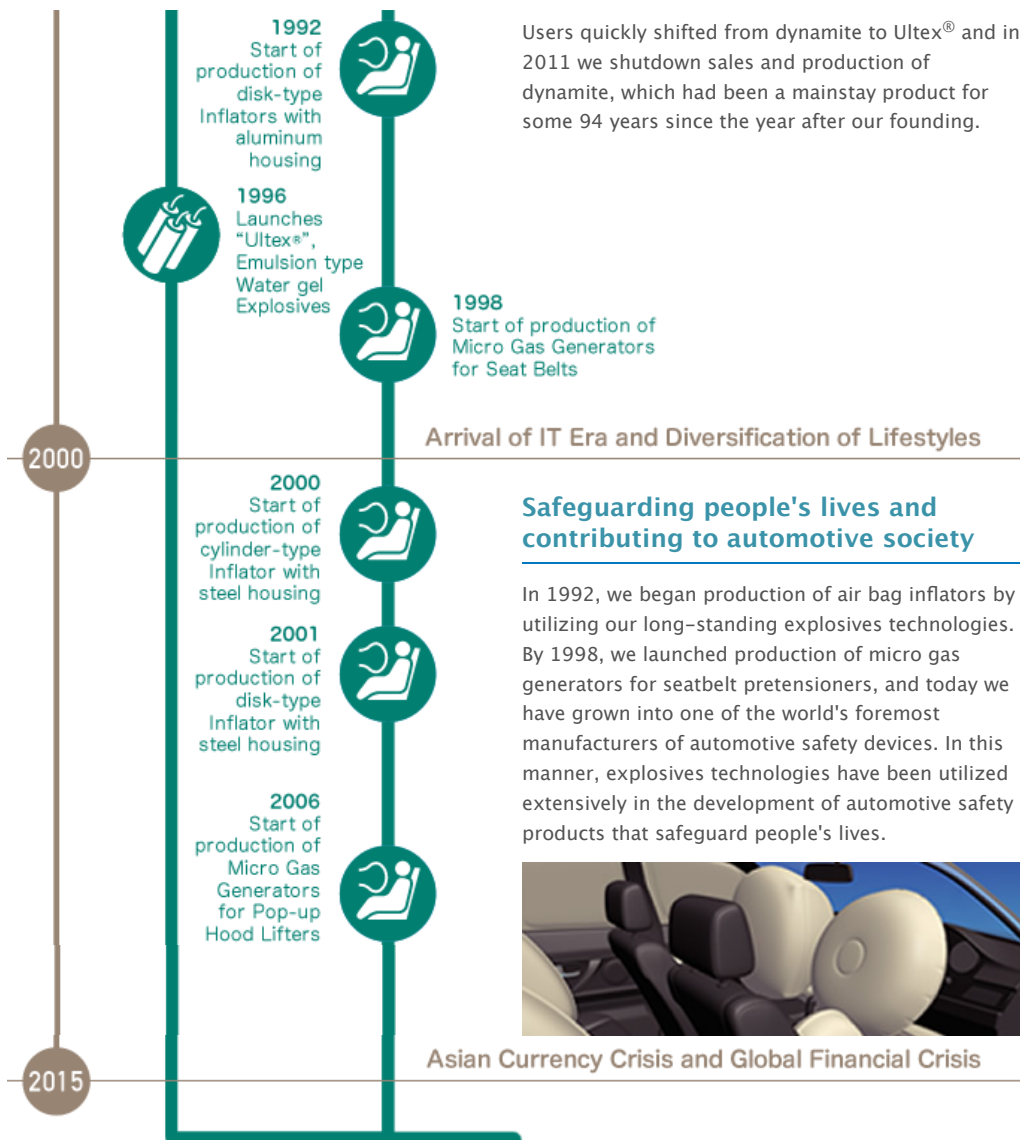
1992
Start of production of disk-type Inflators with aluminum housing

Users quickly shifted from dynamite to Ultex® and in 2011 we shutdown sales and production of dynamite, which had been a mainstay product for some 94 years since the year after our founding.

1996
Launches "Ultex®", Emulsion type Water gel Explosives

1998
Start of production of Micro Gas Generators for Seat Belts

2000

Arrival of IT Era and Diversification of Lifestyles

2000
Start of production of cylinder-type Inflator with steel housing

2001
Start of production of disk-type Inflator with steel housing

2006
Start of production of Micro Gas Generators for Pop-up Hood Lifters

Safeguarding people's lives and contributing to automotive society

In 1992, we began production of air bag inflators by utilizing our long-standing explosives technologies. By 1998, we launched production of micro gas generators for seatbelt pretensioners, and today we have grown into one of the world's foremost manufacturers of automotive safety devices. In this manner, explosives technologies have been utilized extensively in the development of automotive safety products that safeguard people's lives.

2015

Asian Currency Crisis and Global Financial Crisis